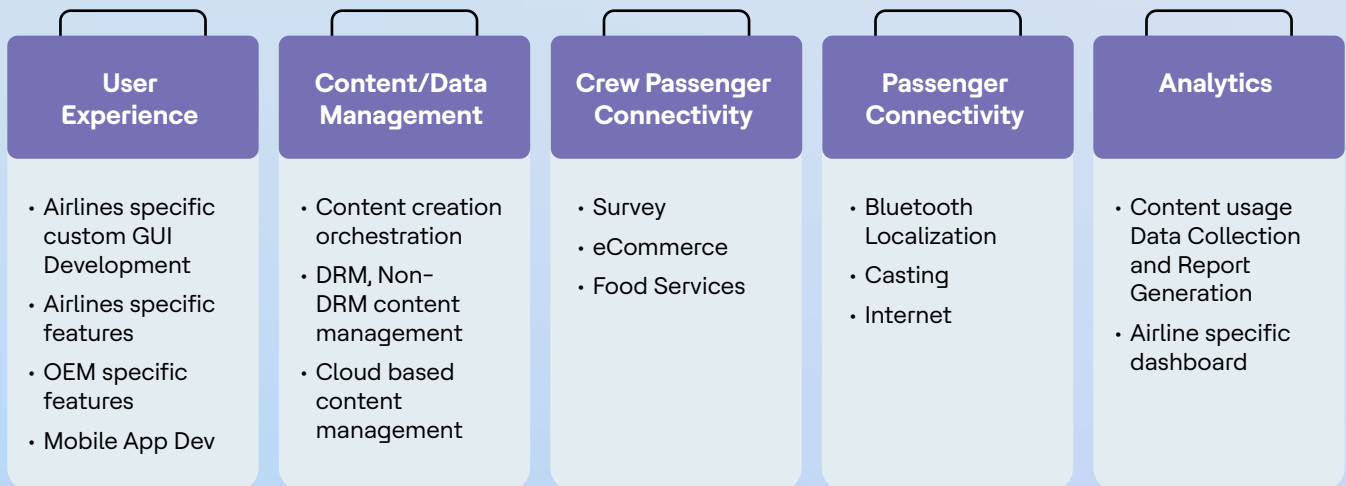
User Experience

- Airlines specific custom GUI Development
- Airlines specific features
- OEM specific features
- Mobile App Dev

Content/Data Management

- Content creation orchestration
- DRM, Non-DRM content management
- Cloud based content management

Crew Passenger Connectivity

- Survey
- eCommerce
- Food Services

Passenger Connectivity

- Bluetooth Localization
- Casting
- Internet

Analytics

- Content usage Data Collection and Report Generation
- Airline specific dashboard